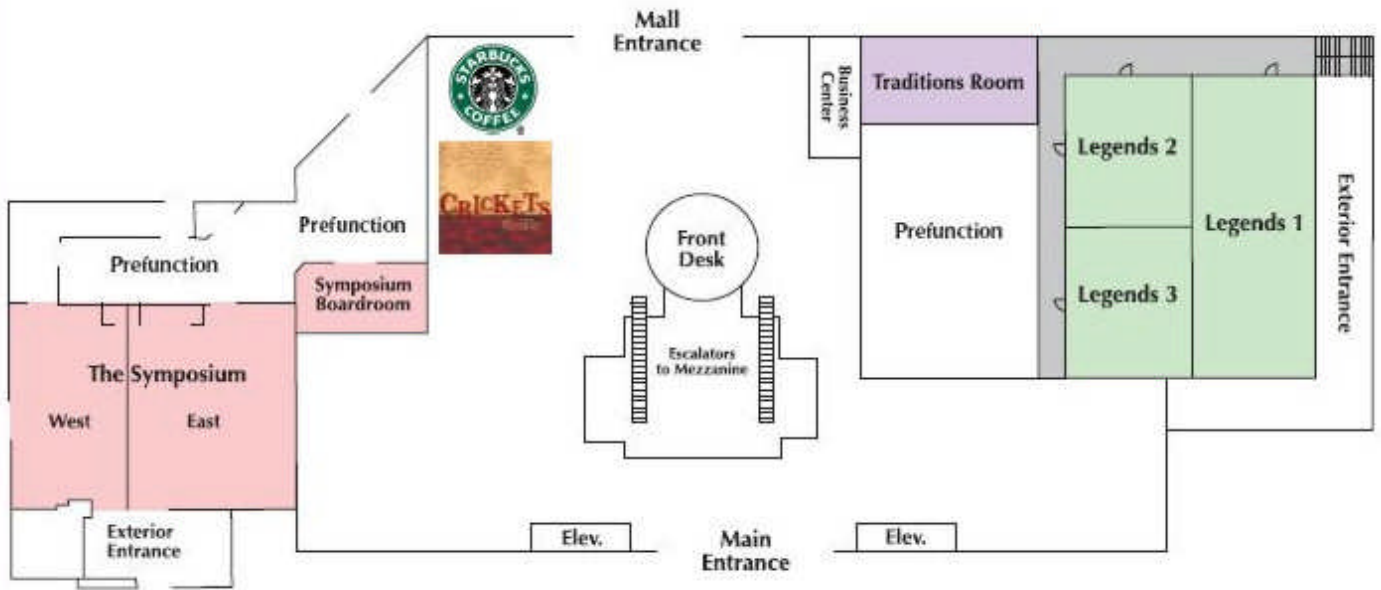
Mall Entrance

STARBUCKS COFFEE

CRICKETS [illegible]

Business Center

Traditions Room

Legends 2

Legends 1

Legends 3

Exterior Entrance

Prefunction

Prefunction

Front Desk

Prefunction

Symposium Boardroom

Escalators to Mezzanine

The Symposium

West

East

Exterior Entrance

Elev.

Main Entrance

Elev.